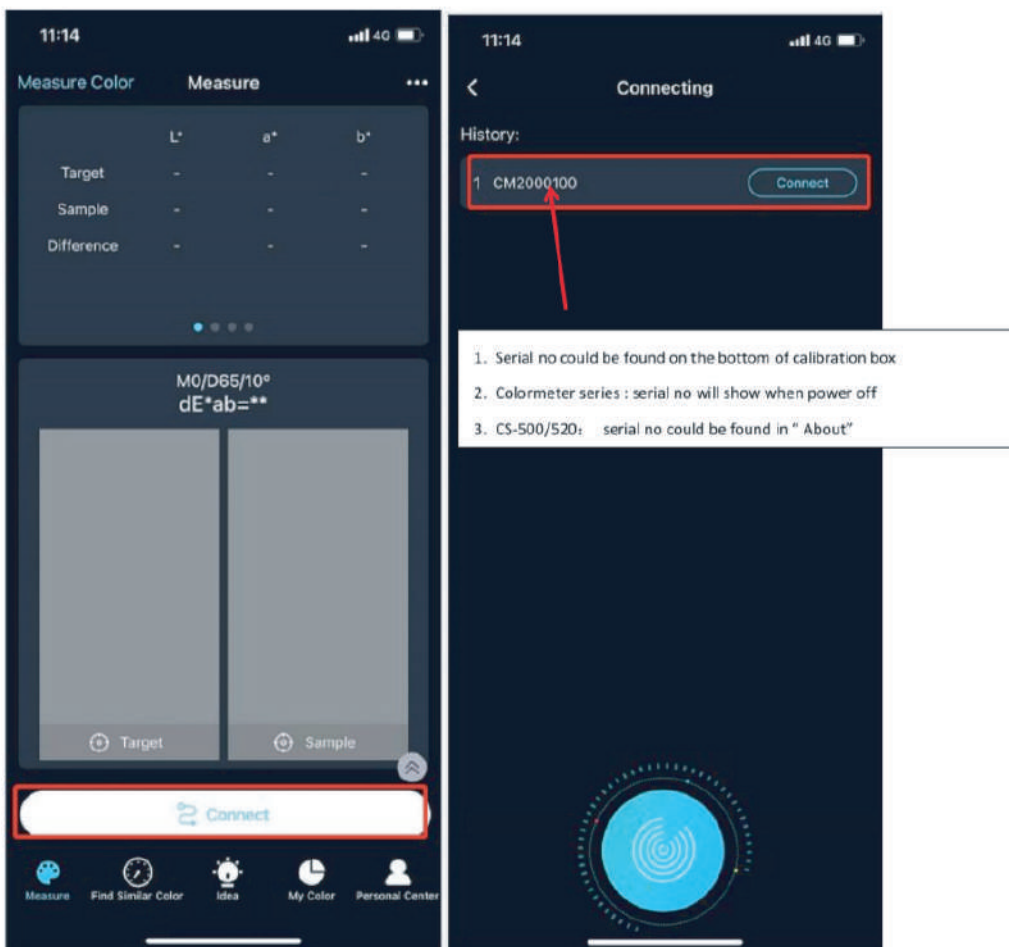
11:14

4G

Measure Color

Measure

...

| | L* | a* | b* |
|---|---|---|---|
| Target | - | - | - |
| Sample | - | - | - |
| Difference | - | - | - |

M0/D65/10°
dE*ab=**

Target

Sample

Connect

Measure

Find Similar Color

Idea

My Color

Personal Center

11:14

4G

<

Connecting

History:

1 CM2000100

Connect

1. Serial no could be found on the bottom of calibration box
2. Colormeter series : serial no will show when power off
3. CS-500/520: serial no could be found in " About"